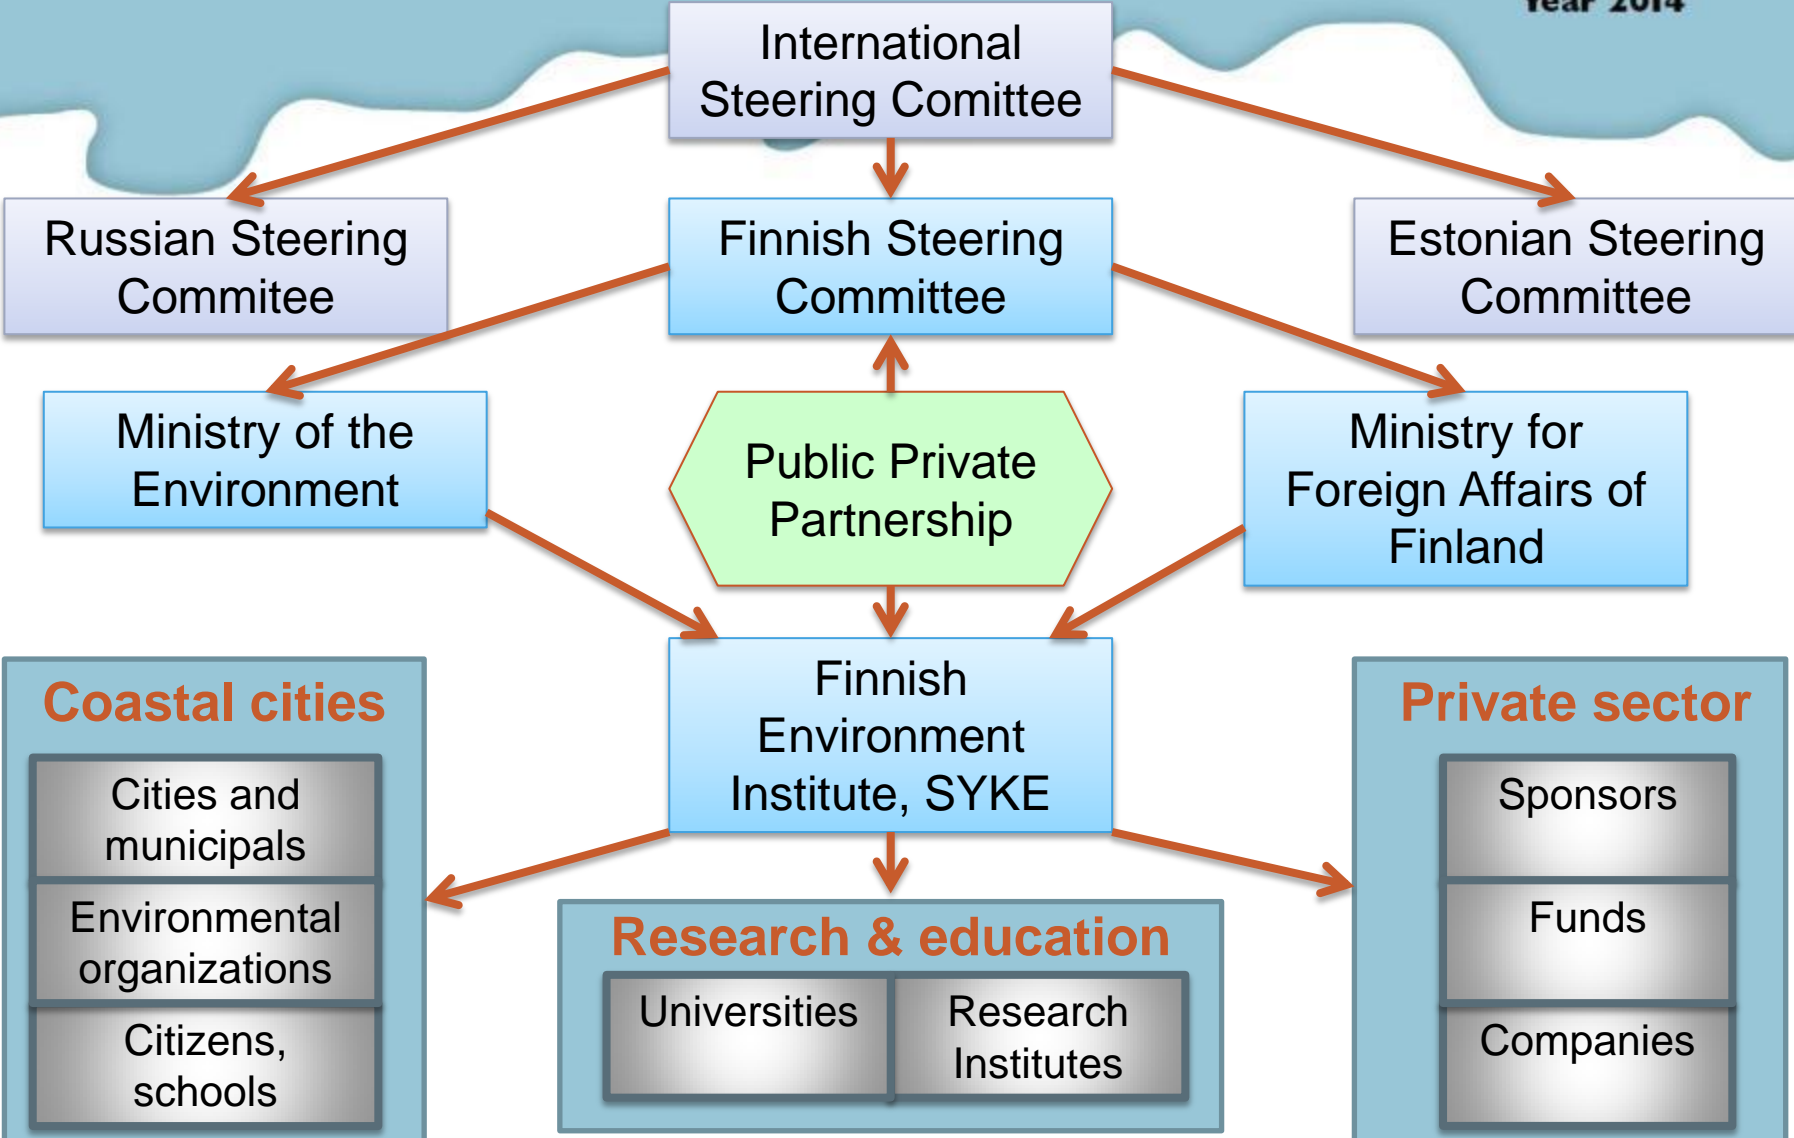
Year 2014

International Steering Comittee

Russian Steering Commitee

Finnish Steering Committee

Estonian Steering Committee

Ministry of the Environment

Public Private Partnership

Ministry for Foreign Affairs of Finland

Finnish Environment Institute, SYKE

Coastal cities

Cities and municipals

Environmental organizations

Citizens, schools

Research & education

Universities

Research Institutes

Private sector

Sponsors

Funds

Companies